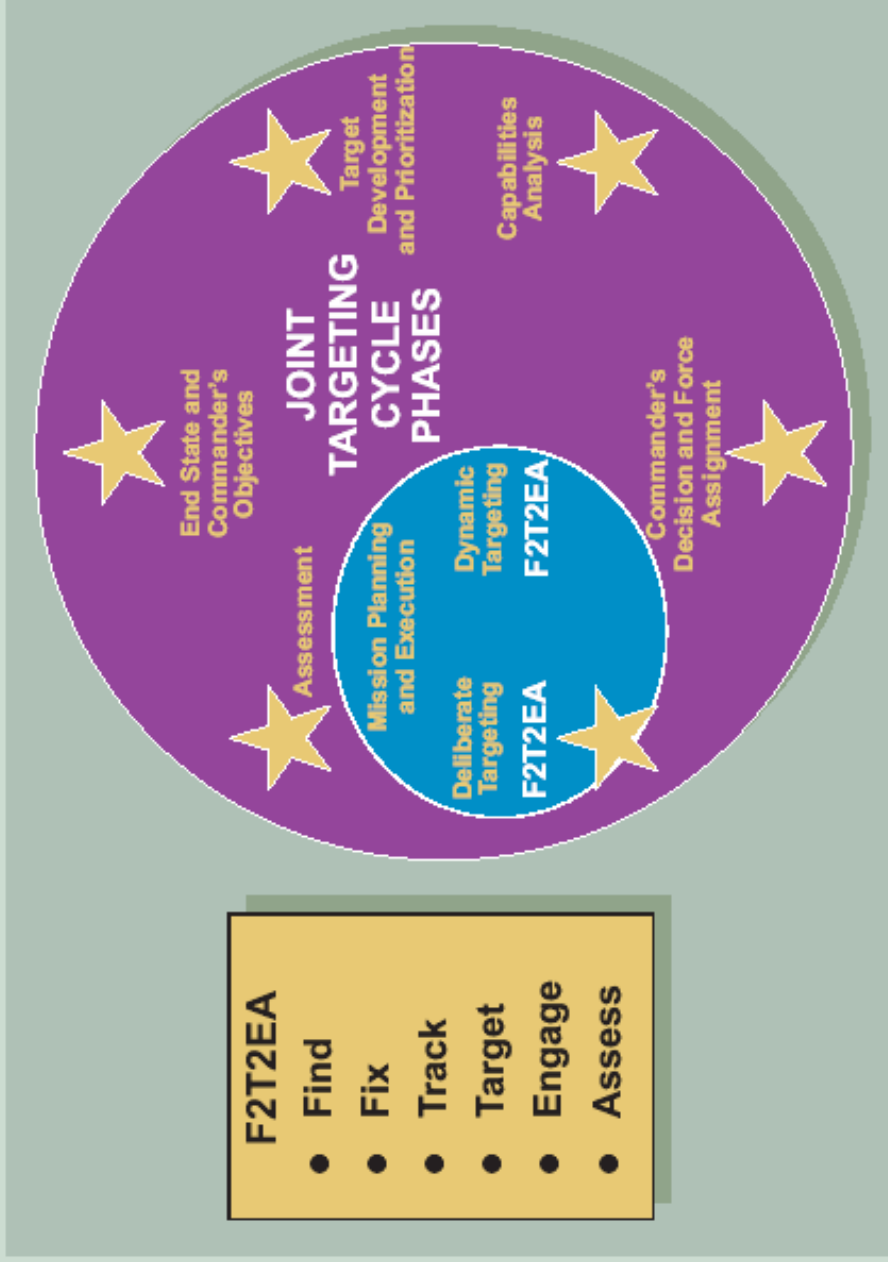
JOINT TARGETING CYCLE PHASES

End State and Commander's Objectives

Target Development and Prioritization

Capabilities Analysis

Commander's Decision and Force Assignment

Mission Planning and Execution

Assessment

Deliberate Targeting
F2T2EA

Dynamic Targeting
F2T2EA

F2T2EA
• Find
• Fix
• Track
• Target
• Engage
• Assess